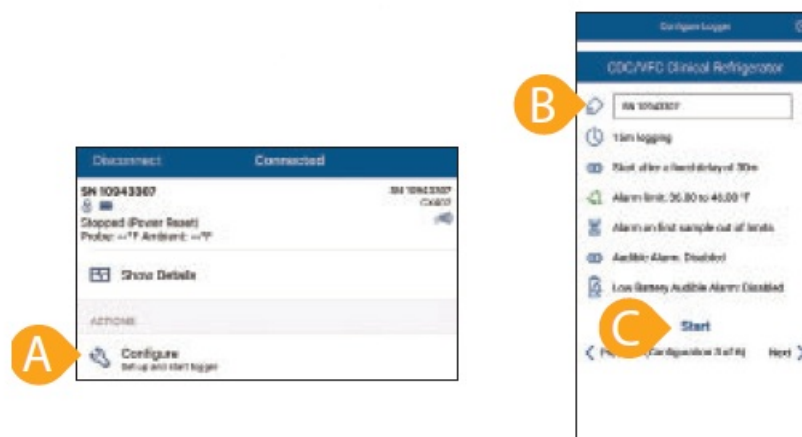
Disconnect
Connected
SN 10043307
SN 10043307
Stopped (Power Reset)
Probe: --°F Ambient: --°F
Show Details
ACTIONS
A
Configure
Set up and start logger

Configure Logger
CDC/VFC Clinical Refrigerator
B
SN 10043307
15m logging
Start after a fixed delay of 30m
Alarm limit: 36.00 to 46.00 °F
Alarm on first sample out of limits
Audible Alarm: Disabled
Low Battery Audible Alarm: Disabled
C
Start
Configuration 3 of 6
Next